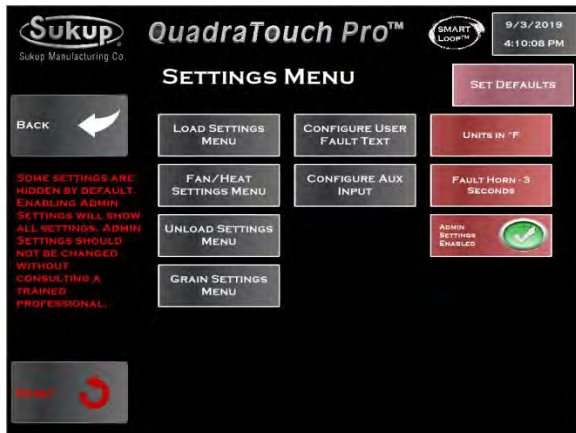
Sukup
Sukup Manufacturing Co

QuadraTouch Pro™

SMART LOOP™

9/3/2019
4:10:08 PM

SETTINGS MENU

SET DEFAULTS

BACK

SOME SETTINGS ARE HIDDEN BY DEFAULT. ENABLING ADMIN SETTINGS WILL SHOW ALL SETTINGS. ADMIN SETTINGS SHOULD NOT BE CHANGED WITHOUT CONSULTING A TRAINED PROFESSIONAL.

RESET

LOAD SETTINGS MENU

FAN/HEAT SETTINGS MENU

UNLOAD SETTINGS MENU

GRAIN SETTINGS MENU

CONFIGURE USER FAULT TEXT

CONFIGURE AUX INPUT

UNITS IN °F

FAULT HORN - 3 SECONDS

ADMIN SETTINGS ENABLED